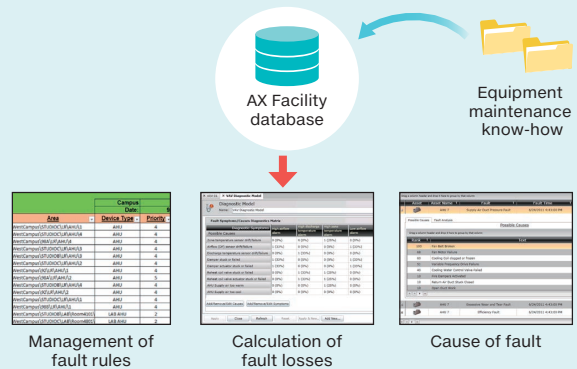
AX Facility database

Equipment maintenance know-how

| | Campus Date | |
|---|---|---|
| Area | Device Type | Priority |
| WestCampus\03\03\FLR\AHU1 | AHU | 4 |
| WestCampus\03\03\FLR\AHU2 | AHU | 4 |
| WestCampus\03\03\FLR\AHU3 | AHU | 4 |
| WestCampus\03\03\FLR\AHU4 | AHU | 4 |
| WestCampus\03\03\FLR\AHU5 | AHU | 4 |
| WestCampus\03\03\FLR\AHU6 | AHU | 4 |
| WestCampus\03\03\FLR\AHU7 | AHU | 4 |
| WestCampus\03\03\FLR\AHU8 | AHU | 4 |
| WestCampus\03\03\FLR\AHU9 | AHU | 5 |
| WestCampus\03\03\FLR\AHU10 | AHU | 4 |
| WestCampus\03\03\FLR\AHU11 | AHU | 4 |
| WestCampus\03\03\FLR\AHU12 | AHU | 4 |
| WestCampus\03\03\FLR\AHU13 | AHU | 4 |
| WestCampus\03\03\LAB\Room | LAB AHU | 2 |
| WestCampus\03\03\LAB\Room | LAB AHU | 2 |

Diagnostic Model

Fault Symptoms / Cause Diagnostic Matrix

Possible Causes

Management of fault rules

Calculation of fault losses

Cause of fault